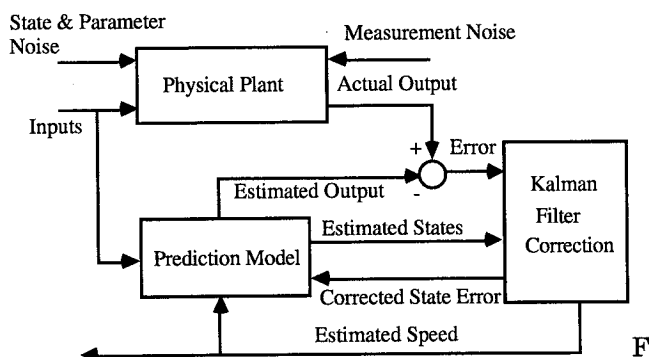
State & Parameter Noise

Measurement Noise

Physical Plant

Actual Output

Inputs

+

Error

-

Estimated Output

Kalman Filter Correction

Estimated States

Prediction Model

Corrected State Error

Estimated Speed

F